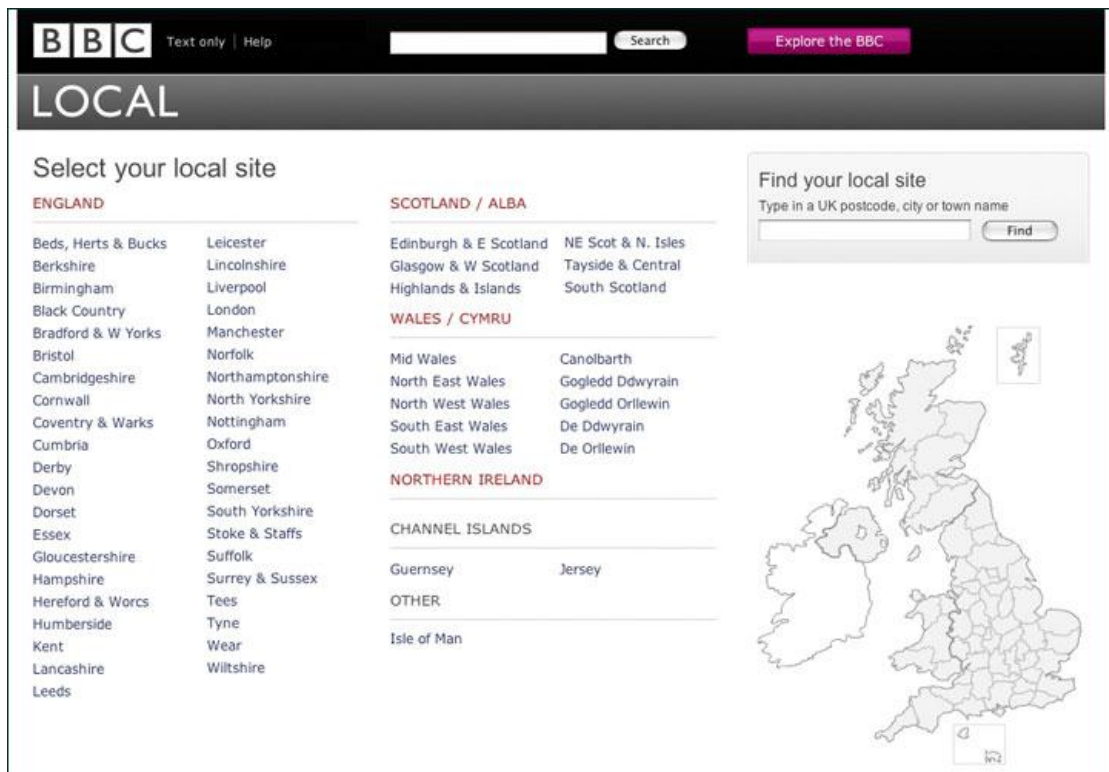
BBC Text only | Help

Search

Explore the BBC

LOCAL

Select your local site

ENGLAND

Beds, Herts & Bucks
Berkshire
Birmingham
Black Country
Bradford & W Yorks
Bristol
Cambridgeshire
Cornwall
Coventry & Warks
Cumbria
Derby
Devon
Dorset
Essex
Gloucestershire
Hampshire
Hereford & Worcs
Humberside
Kent
Lancashire
Leeds

Leicester
Lincolnshire
Liverpool
London
Manchester
Norfolk
Northamptonshire
North Yorkshire
Nottingham
Oxford
Shropshire
Somerset
South Yorkshire
Stoke & Staffs
Suffolk
Surrey & Sussex
Tees
Tyne
Wear
Wiltshire

SCOTLAND / ALBA

Edinburgh & E Scotland
Glasgow & W Scotland
Highlands & Islands

NE Scot & N. Isles
Tayside & Central
South Scotland

WALES / CYMRU

Mid Wales
North East Wales
North West Wales
South East Wales
South West Wales

Canolbarth
Gogledd Ddwyrain
Gogledd Orllewin
De Ddwyrain
De Orllewin

NORTHERN IRELAND

CHANNEL ISLANDS

Guernsey
Jersey

OTHER

Isle of Man

Find your local site
Type in a UK postcode, city or town name

Find